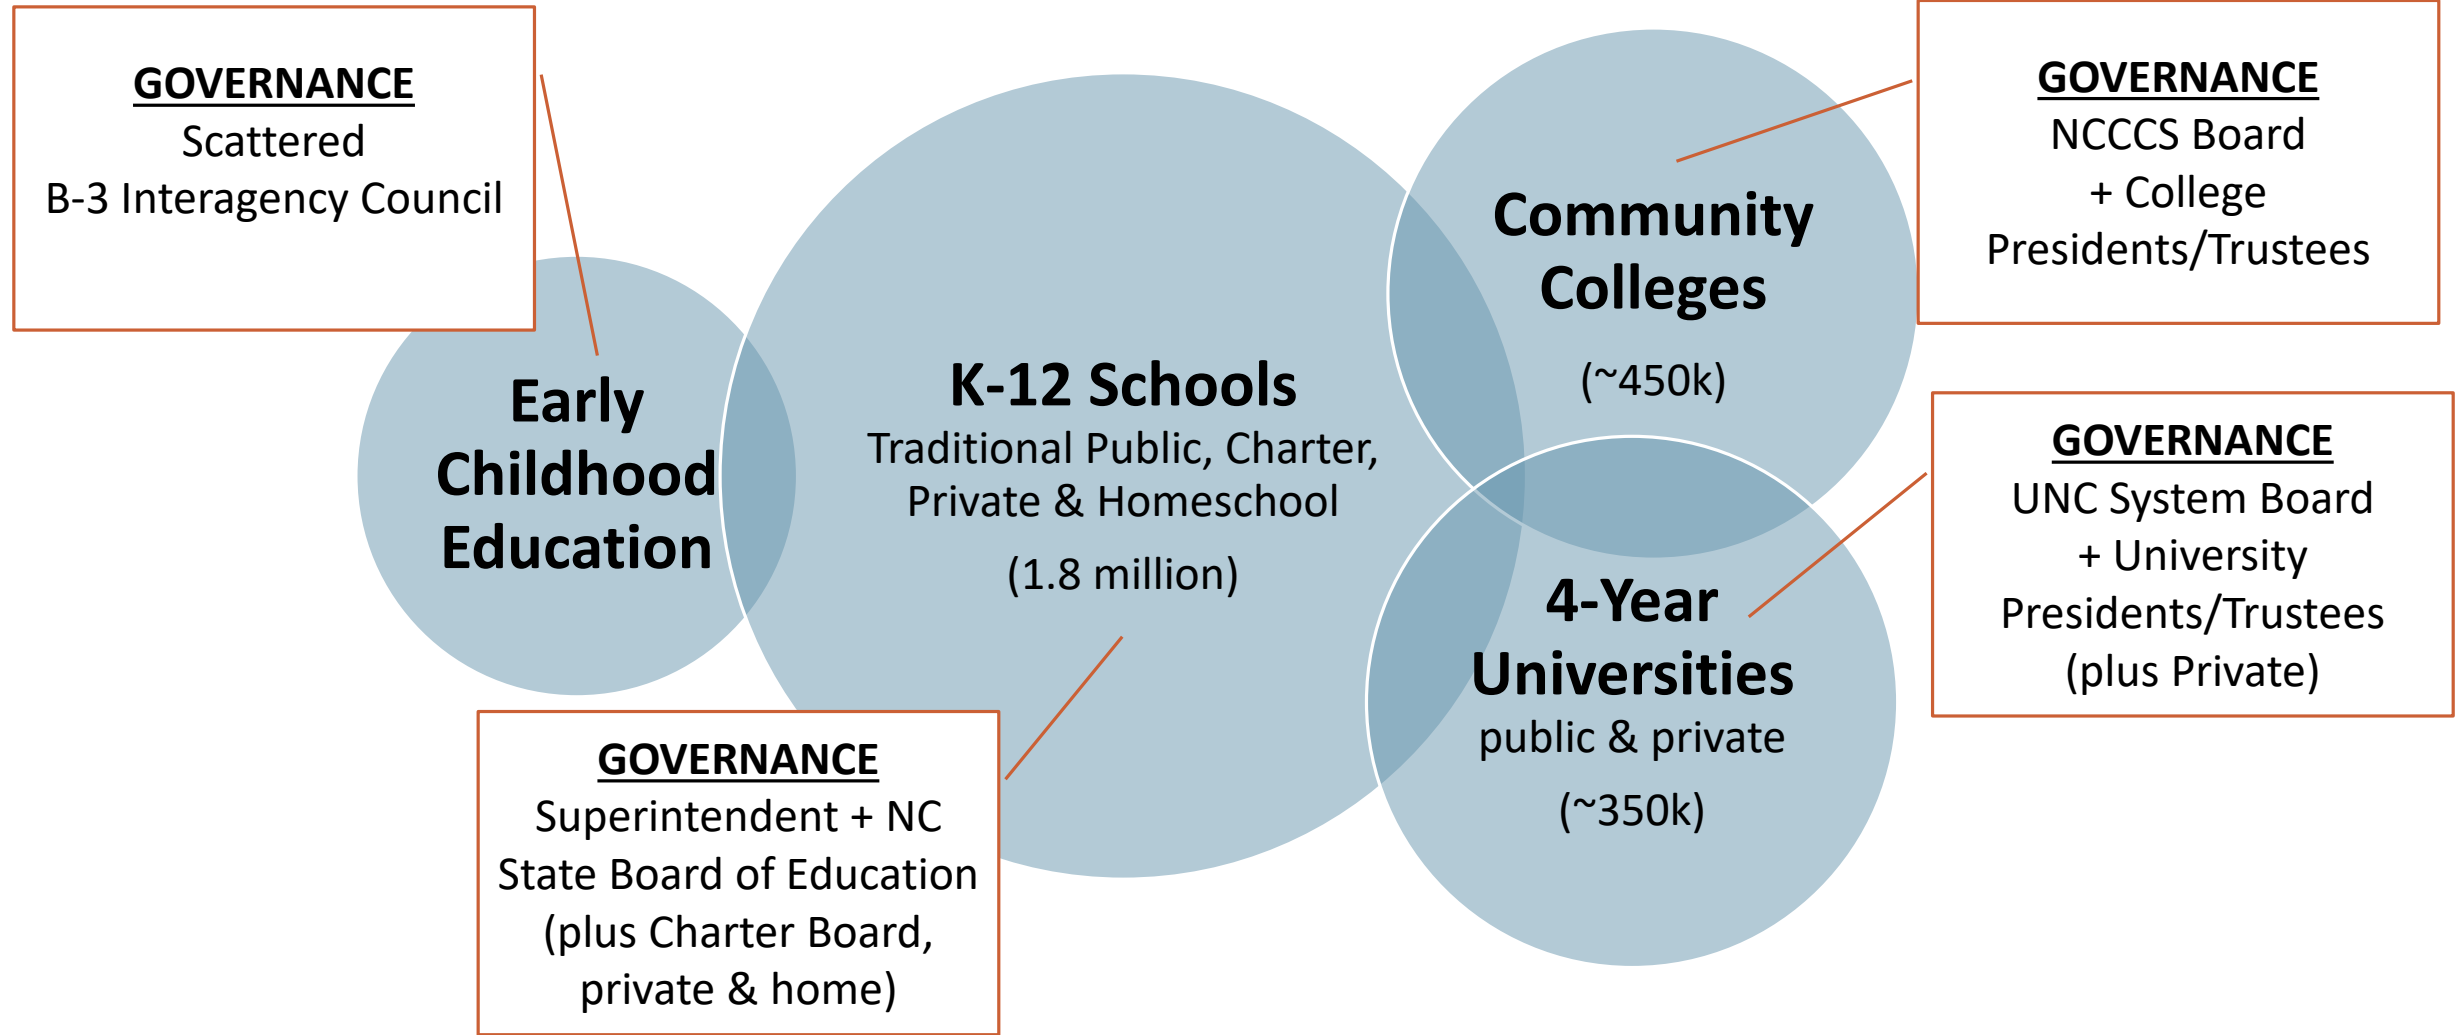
GOVERNANCE
Scattered
B-3 Interagency Council

Early Childhood Education

K-12 Schools
Traditional Public, Charter, Private & Homeschool
(1.8 million)

GOVERNANCE
Superintendent + NC State Board of Education (plus Charter Board, private & home)

Community Colleges
(~450k)

GOVERNANCE
NCCCS Board
+ College
Presidents/Trustees

4-Year Universities
public & private
(~350k)

GOVERNANCE
UNC System Board
+ University
Presidents/Trustees
(plus Private)